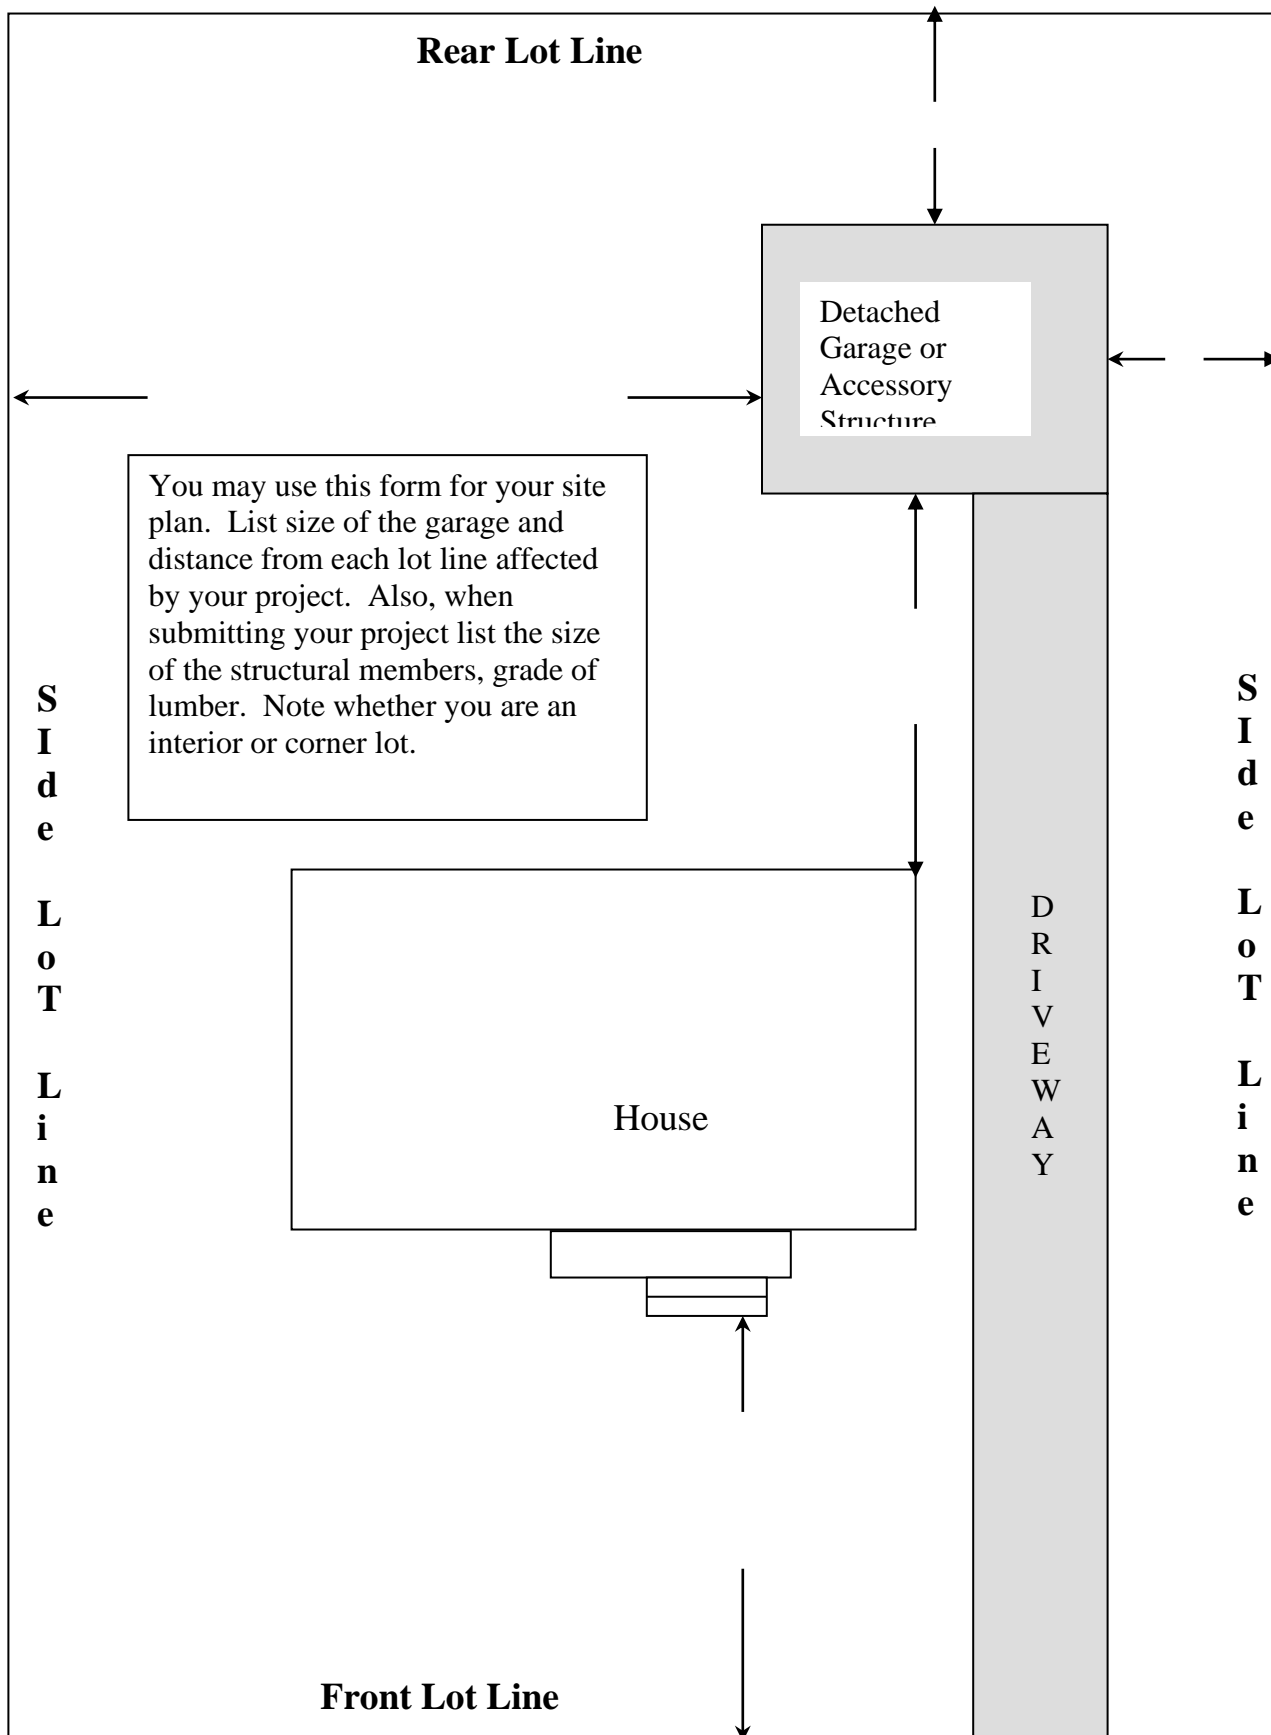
Rear Lot Line

Detached Garage or Accessory Structure

You may use this form for your site plan. List size of the garage and distance from each lot line affected by your project. Also, when submitting your project list the size of the structural members, grade of lumber. Note whether you are an interior or corner lot.

SIde LoT Line

SIde LoT Line

House

DRIVEWAY

Front Lot Line